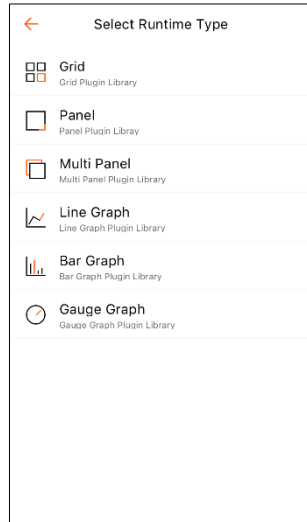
Select Runtime Type

Grid
Grid Plugin Library

Panel
Panel Plugin Libray

Multi Panel
Multi Panel Plugin Library

Line Graph
Line Graph Plugin Library

Bar Graph
Bar Graph Plugin Library

Gauge Graph
Gauge Graph Plugin Library